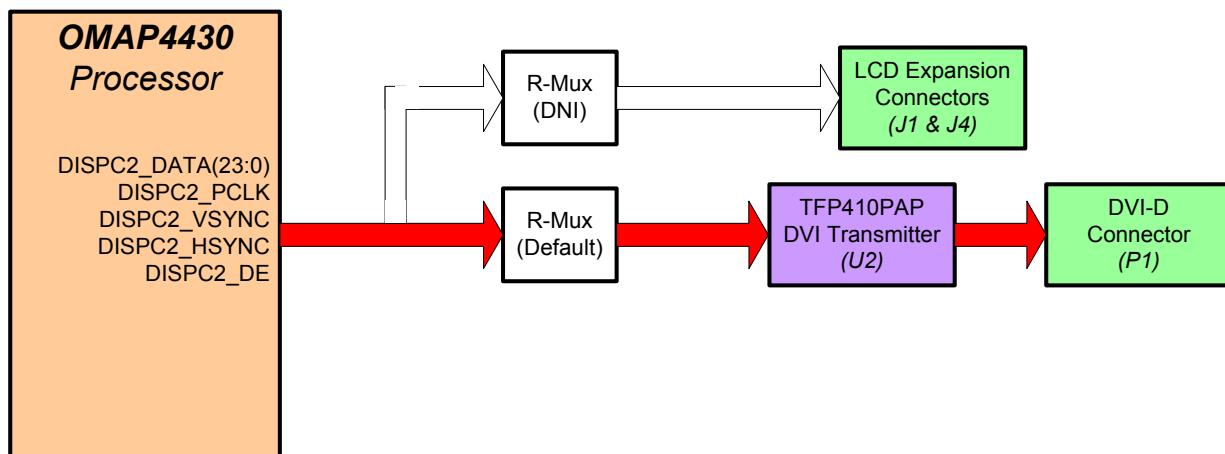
OMAP4430
Processor

DISPC2_DATA(23:0)
DISPC2_PCLK
DISPC2_VSYNC
DISPC2_HSYNC
DISPC2_DE

R-Mux
(DNI)

LCD Expansion
Connectors
(J1 & J4)

R-Mux
(Default)

TFP410PAP
DVI Transmitter
(U2)

DVI-D
Connector
(P1)